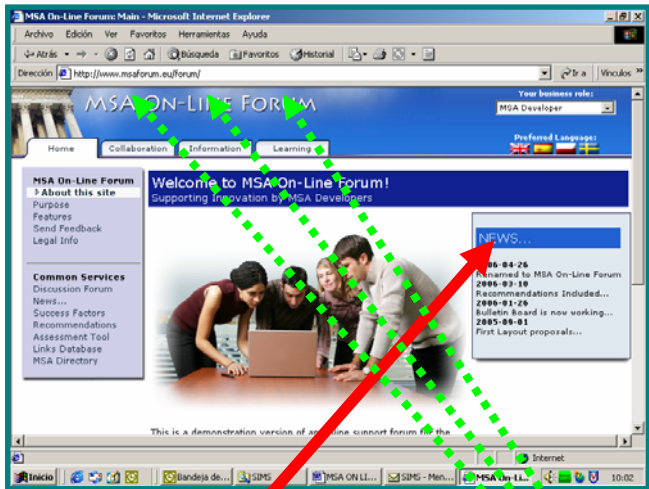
MSA On-Line Forum: Main - Microsoft Internet Explorer

Archivo Edición Ver Favoritos Herramientas Ayuda

Atrás Búsqueda Favoritos Historial

Dirección http://www.msaforum.eu/forum/ Ir a Vínculos

MSA ON-LINE FORUM

Your business role:
MSA Developer

Preferred Language:

Home Collaboration Information Learning

MSA On-Line Forum
About this site
Purpose
Features
Send Feedback
Legal Info

Common Services
Discussion Forum
News...
Success Factors
Recommendations
Assessment Tool
Links Database
MSA Directory

Welcome to MSA On-Line Forum!
Supporting Innovation by MSA Developers

NEWS...
2006-04-26
Renamed to MSA On-Line Forum
2006-03-10
Recommendations Included...
2006-01-26
Bulletin Board is now working...
2005-09-01
First Layout proposals...

This is a demonstration version of an on-line support forum for the

Internet

Inicio Bandeja de... SIMS MSA ON LI... SIMS - Men... MSA On-Li... 10:02